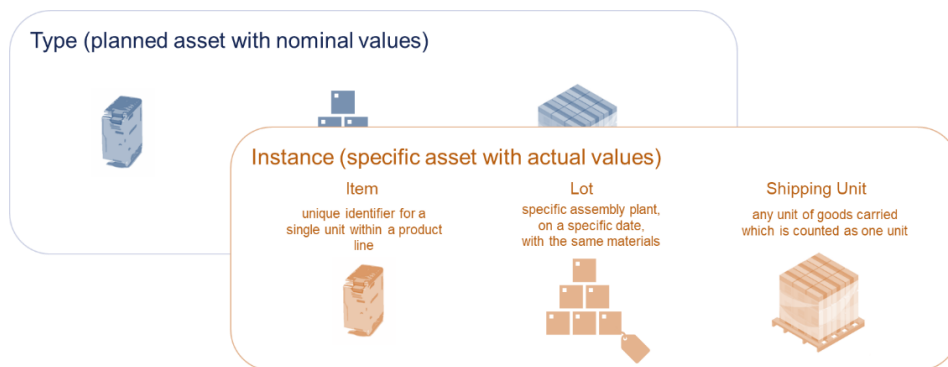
Type (planned asset with nominal values)

Instance (specific asset with actual values)

Item

unique identifier for a single unit within a product line

Lot

specific assembly plant, on a specific date, with the same materials

Shipping Unit

any unit of goods carried which is counted as one unit